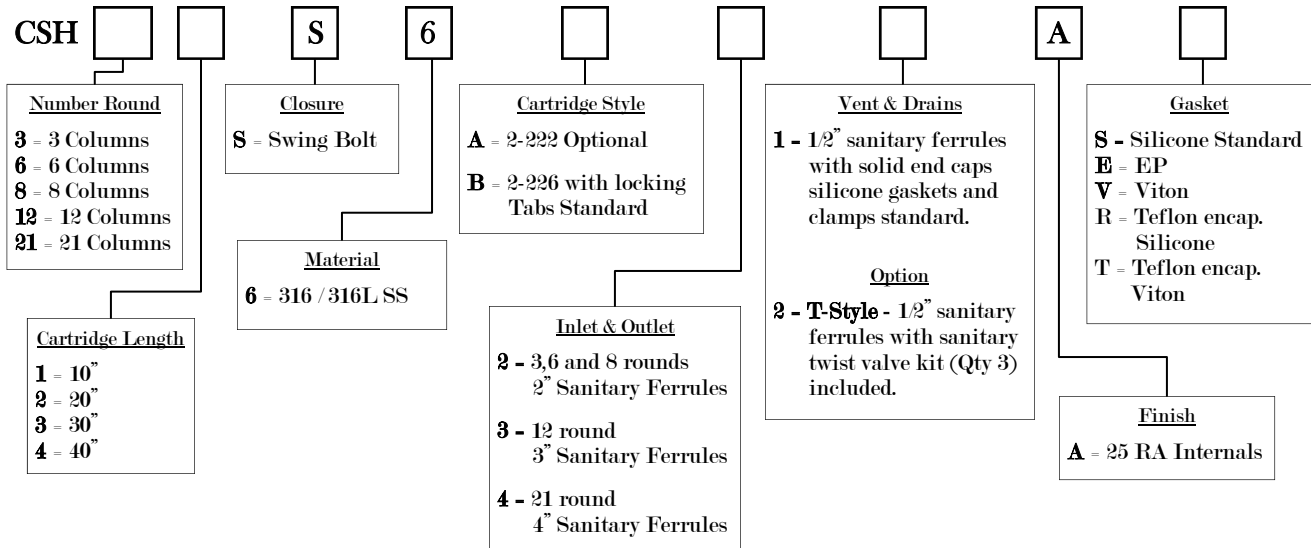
CSH S 6 A

Number Round
3 = 3 Columns
6 = 6 Columns
8 = 8 Columns
12 = 12 Columns
21 = 21 Columns

Cartridge Length
1 = 10"
2 = 20"
3 = 30"
4 = 40"

Closure
S = Swing Bolt

Material
6 = 316 / 316L SS

Cartridge Style
A = 2-222 Optional
B = 2-226 with locking Tabs Standard

Inlet & Outlet
2 - 3,6 and 8 rounds 2" Sanitary Ferrules
3 - 12 round 3" Sanitary Ferrules
4 - 21 round 4" Sanitary Ferrules

Vent & Drains
1 - 1/2" sanitary ferrules with solid end caps silicone gaskets and clamps standard.

Option
2 - T-Style - 1/2" sanitary ferrules with sanitary twist valve kit (Qty 3) included.

Gasket
S - Silicone Standard
E - EP
V - Viton
R - Teflon encap. Silicone
T - Teflon encap. Viton

Finish
A = 25 RA Internals